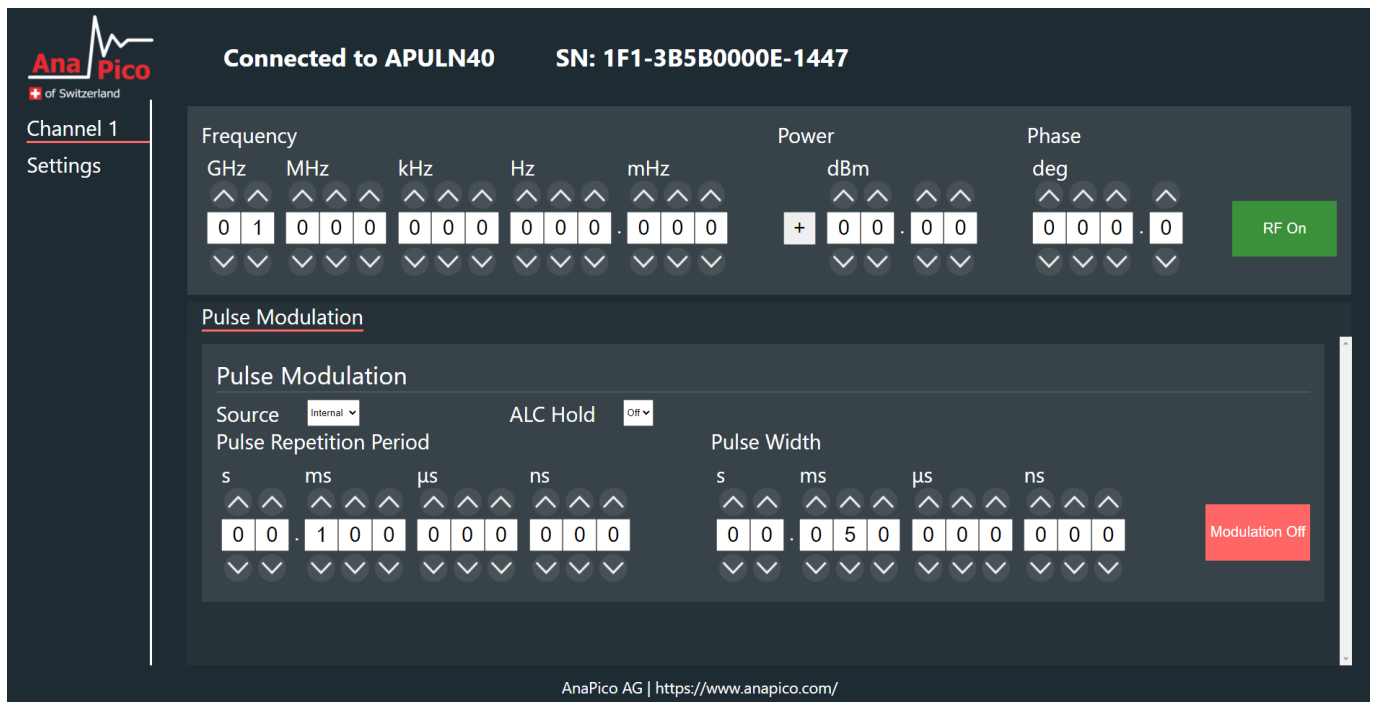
AnaPico
of Switzerland

Connected to APULN40 SN: 1F1-3B5B0000E-1447

Channel 1
Settings

Frequency
GHz MHz kHz Hz mHz
0 1 0 0 0 0 0 0 0 0 0 . 0 0 0

Power
dBm
+ 0 0 . 0 0

Phase
deg
0 0 0 . 0

RF On

Pulse Modulation

Pulse Modulation
Source Internal
ALC Hold Off
Pulse Repetition Period
s ms µs ns
0 0 . 1 0 0 0 0 0 0 0 0

Pulse Width
s ms µs ns
0 0 . 0 5 0 0 0 0 0 0 0

Modulation Off

AnaPico AG | https://www.anapico.com/